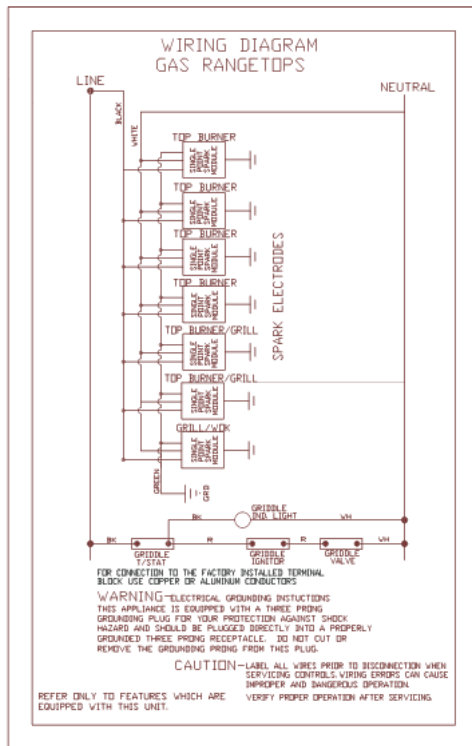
WIRING DIAGRAM
GAS RANGETOPS

LINE

NEUTRAL

BLACK

WHITE

TOP BURNER
SINGLE POINT SPARK MODULE

TOP BURNER
SINGLE POINT SPARK MODULE

TOP BURNER
SINGLE POINT SPARK MODULE

TOP BURNER
SINGLE POINT SPARK MODULE

TOP BURNER/GRILL
SINGLE POINT SPARK MODULE

TOP BURNER/GRILL
SINGLE POINT SPARK MODULE

GRILL/WOK
SINGLE POINT SPARK MODULE

SPARK ELECTRODES

GREEN

GRD

GRIDDLE IND. LIGHT

BK

WH

BK

R

R

WH

GRIDDLE T/STAT

GRIDDLE IGNITOR

GRIDDLE VALVE

FOR CONNECTION TO THE FACTORY INSTALLED TERMINAL BLOCK USE COPPER OR ALUMINUM CONDUCTORS

WARNING—ELECTRICAL GROUNDING INSTUCTIONS
THIS APPLIANCE IS EQUIPPED WITH A THREE PRONG GROUNDING PLUG FOR YOUR PROTECTION AGAINST SHOCK HAZARD AND SHOULD BE PLUGGED DIRECTLY INTO A PROPERLY GROUNDED THREE PRONG RECEPTACLE. DO NOT CUT OR REMOVE THE GROUNDING PRONG FROM THIS PLUG.

CAUTION—LABEL ALL WIRES PRIOR TO DISCONNECTION WHEN SERVICING CONTROLS. WIRING ERRORS CAN CAUSE IMPROPER AND DANGEROUS OPERATION.
VERIFY PROPER OPERATION AFTER SERVICING.

REFER ONLY TO FEATURES WHICH ARE EQUIPPED WITH THIS UNIT.